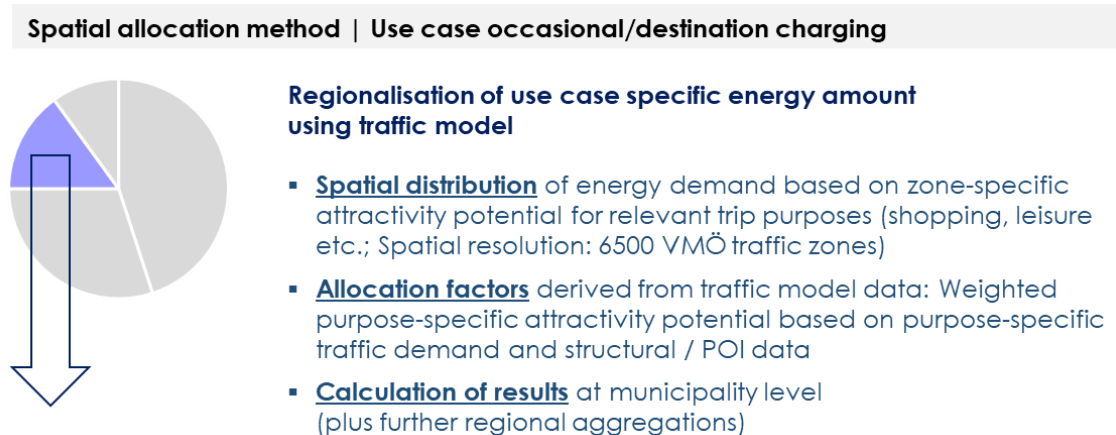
Spatial allocation method | Use case occasional/destination charging

Regionalisation of use case specific energy amount using traffic model

▪ Spatial distribution of energy demand based on zone-specific attractivity potential for relevant trip purposes (shopping, leisure etc.; Spatial resolution: 6500 VMÖ traffic zones)

▪ Allocation factors derived from traffic model data: Weighted purpose-specific attractivity potential based on purpose-specific traffic demand and structural / POI data

▪ Calculation of results at municipality level (plus further regional aggregations)